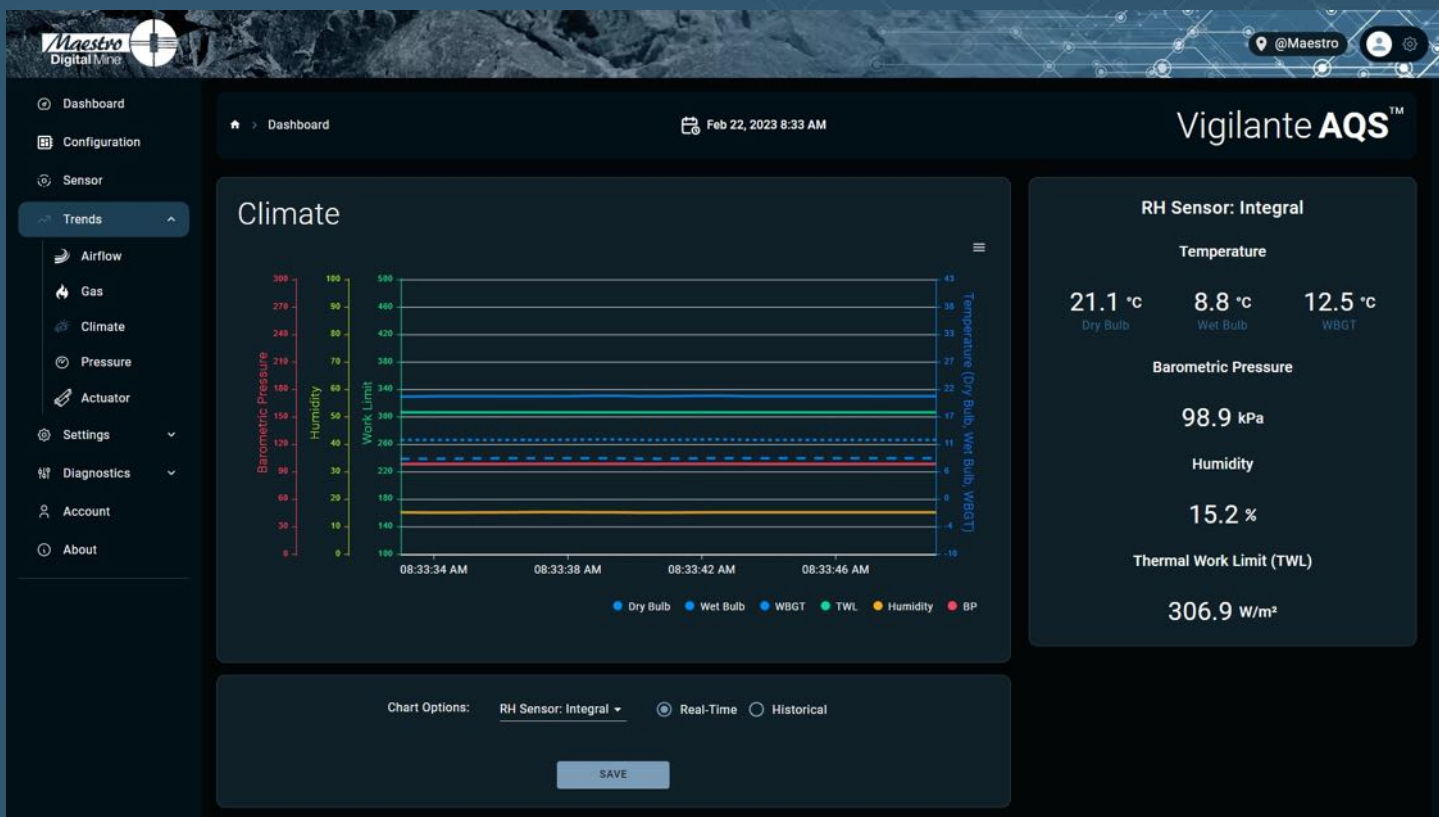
Maestro Digital Mine

@Maestro

Dashboard
Configuration
Sensor
Trends
Airflow
Gas
Climate
Pressure
Actuator
Settings
Diagnostics
Account
About

Dashboard

Feb 22, 2023 8:33 AM

Vigilante AQS™

Climate

Barometric Pressure
300
270
240
210
180
150
120
90
60
30
0

Humidity
100
90
80
70
60
50
40
30
20
10
0

Work Limit
500
460
420
380
340
300
260
220
180
140
100

Temperature (Dry Bulb, Wet Bulb, WBGT)
43
38
33
27
22
17
11
6
0
-4
-10

08:33:34 AM
08:33:38 AM
08:33:42 AM
08:33:46 AM

Dry Bulb
Wet Bulb
WBGT
TWL
Humidity
BP

RH Sensor: Integral

Temperature

21.1 °C
Dry Bulb

8.8 °C
Wet Bulb

12.5 °C
WBGT

Barometric Pressure

98.9 kPa

Humidity

15.2 %

Thermal Work Limit (TWL)

306.9 W/m²

Chart Options: RH Sensor: Integral
Real-Time
Historical

SAVE